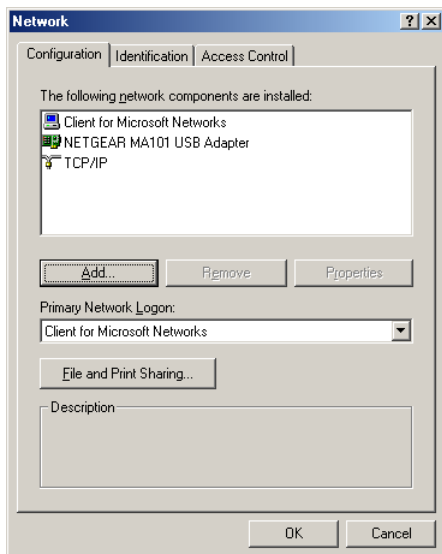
Network

?

X

Configuration | Identification | Access Control

The following network components are installed:

Client for Microsoft Networks
NETGEAR MA101 USB Adapter
TCP/IP

Add...

Remove

Properties

Primary Network Logon:

Client for Microsoft Networks

File and Print Sharing...

Description

OK

Cancel